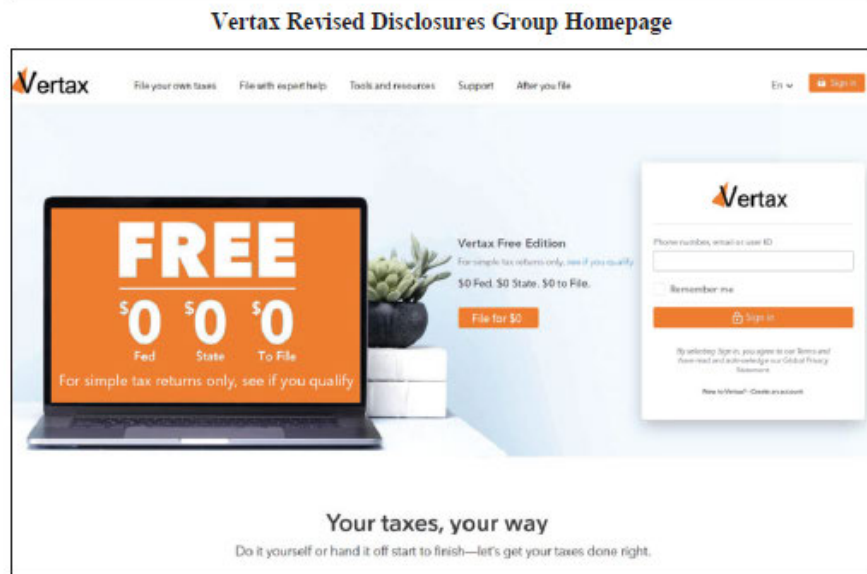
Vertax Revised Disclosures Group Homepage

Vertax

File your own taxes File with expert help Tools and resources Support After you file

En Sign in

FREE

$0 $0 $0

Fed State To File

For simple tax returns only, see if you qualify

Vertax Free Edition

For simple tax returns only, see if you qualify

$0 Fed. $0 State. $0 to File.

File for $0

Vertax

Phone number, email or user ID

Remember me

Sign in

By selecting Sign in, you agree to our Terms and have read and acknowledge our Global Privacy Statement.

New to Vertax? Create an account

Your taxes, your way

Do it yourself or hand it off start to finish—let's get your taxes done right.